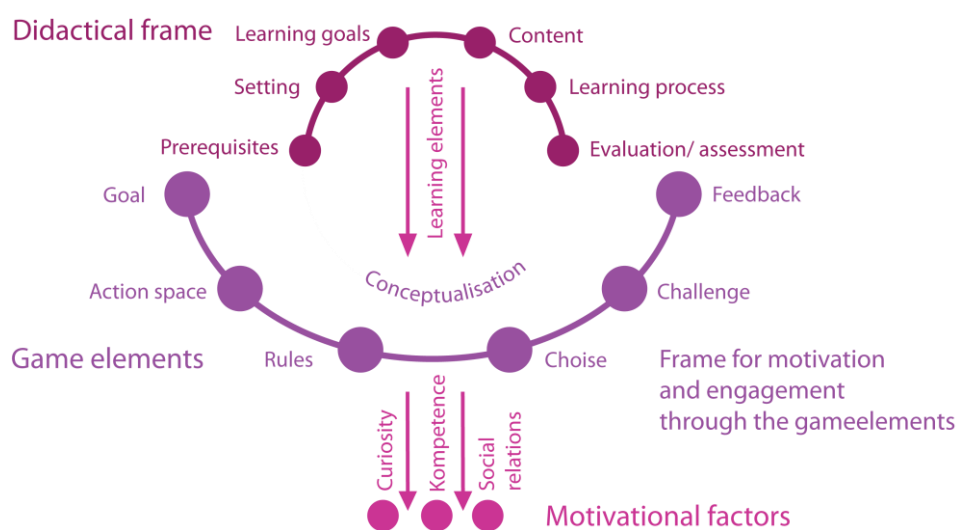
Didactical frame

Learning goals

Content

Setting

Learning process

Prerequisites

Evaluation/ assessment

Learning elements

Goal

Feedback

Conceptualisation

Action space

Challenge

Game elements

Rules

Choise

Frame for motivation and engagement through the gameelements

Curiosity

Kompetence

Social relations

Motivational factors